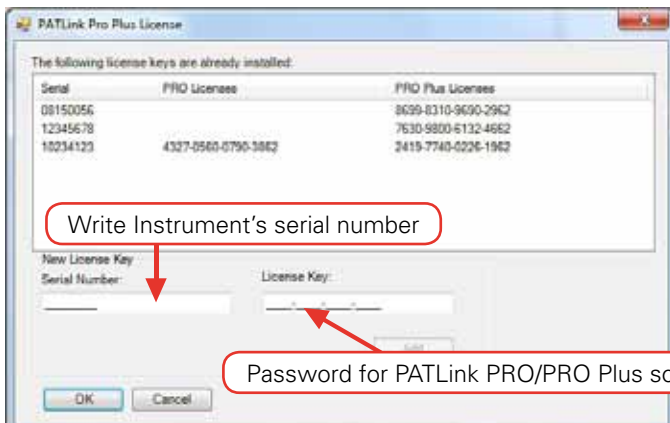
PATLink Pro Plus License

The following license keys are already installed:

| Serial | PRO Licenses | PRO Plus Licenses |
|---|---|---|
| 08150056 | | 8699-8310-9690-2962 |
| 12345678 | | 7630-9800-6132-4662 |
| 10234123 | 4327-0560-0790-3862 | 2419-7740-0226-1962 |

Write Instrument's serial number

New License Key

Serial Number:

License Key:

Add

Password for PATLink PRO/PRO Plus so

OK

Cancel